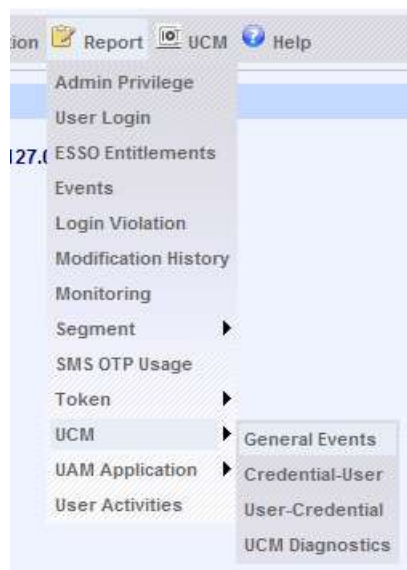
ion Report UCM Help

127.(

Admin Privilege
User Login
ESSO Entitlements
Events
Login Violation
Modification History
Monitoring
Segment
SMS OTP Usage
Token
UCM
UAM Application
User Activities

General Events
Credential-User
User-Credential
UCM Diagnostics